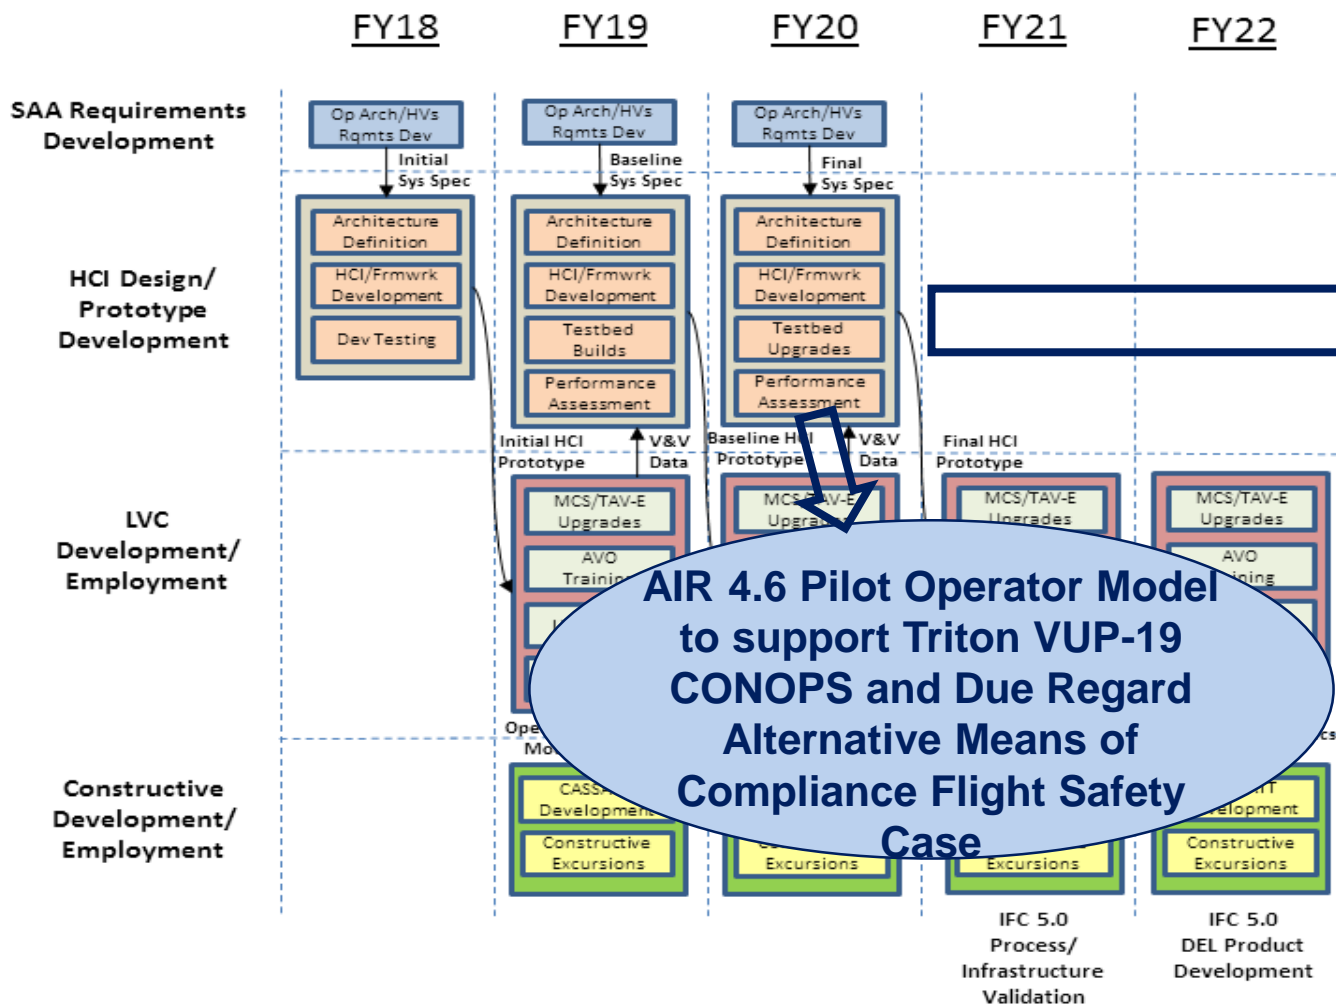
FY18 FY19 FY20 FY21 FY22

SAA Requirements Development

Op Arch/HVs Rqmts Dev

Initial Sys Spec

Op Arch/HVs Rqmts Dev

Baseline Sys Spec

Op Arch/HVs Rqmts Dev

Final Sys Spec

HCI Design/ Prototype Development

Architecture Definition

HCI/Frmwrk Development

Dev Testing

Architecture Definition

HCI/Frmwrk Development

Testbed Builds

Performance Assessment

Architecture Definition

HCI/Frmwrk Development

Testbed Upgrades

Performance Assessment

Initial HCI Prototype

V&V Data

Baseline HCI Prototype

V&V Data

Final HCI Prototype

LVC Development/ Employment

MCS/TAV-E Upgrades

AVO Trainin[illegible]

MCS/TAV-E Upgra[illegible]

MCS/TAV-E Upgrades

MCS/TAV-E Upgrades

AVO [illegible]ining

Ope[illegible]

Mo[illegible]

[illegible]cs

Constructive Development/ Employment

CASSA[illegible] Developmen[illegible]

Constructive Excursions

Excursions

Excursions

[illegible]IT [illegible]elopment

Constructive Excursions

AIR 4.6 Pilot Operator Model to support Triton VUP-19 CONOPS and Due Regard Alternative Means of Compliance Flight Safety Case

IFC 5.0 Process/ Infrastructure Validation

IFC 5.0 DEL Product Development